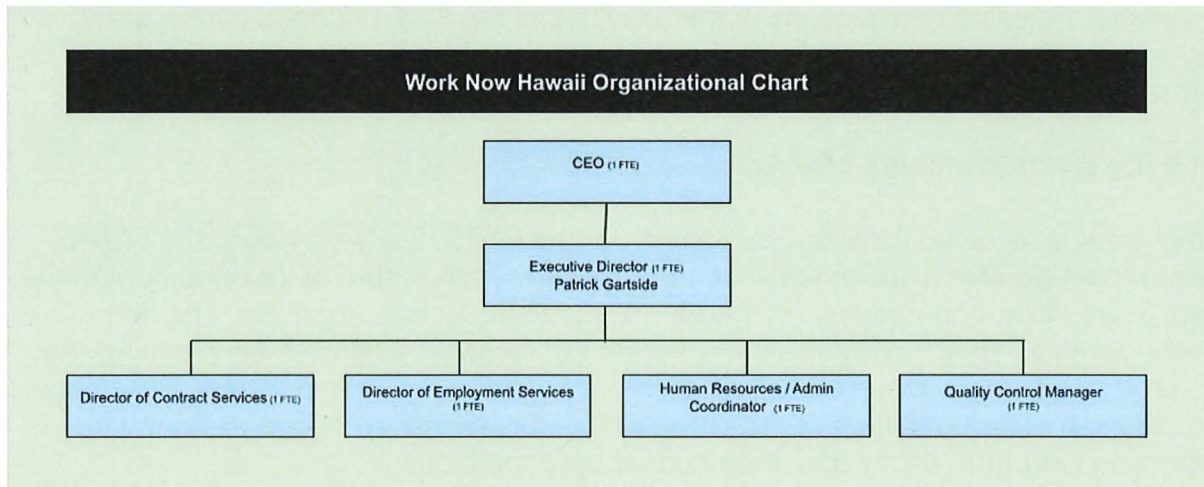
Work Now Hawaii Organizational Chart

CEO (1 FTE)

Executive Director (1 FTE)
Patrick Gartside

Director of Contract Services (1 FTE)

Director of Employment Services (1 FTE)

Human Resources / Admin Coordinator (1 FTE)

Quality Control Manager (1 FTE)